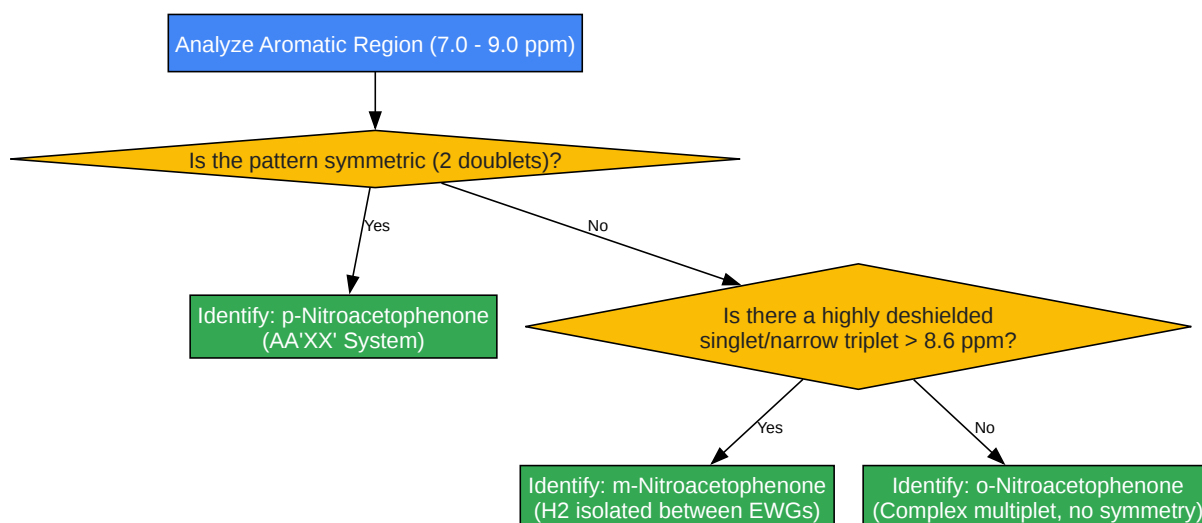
Analyze Aromatic Region (7.0 - 9.0 ppm)

Is the pattern symmetric (2 doublets)?

Yes

No

Identify: p-Nitroacetophenone (AA'XX' System)

Is there a highly deshielded singlet/narrow triplet > 8.6 ppm?

Yes

No

Identify: m-Nitroacetophenone (H2 isolated between EWGs)

Identify: o-Nitroacetophenone (Complex multiplet, no symmetry)